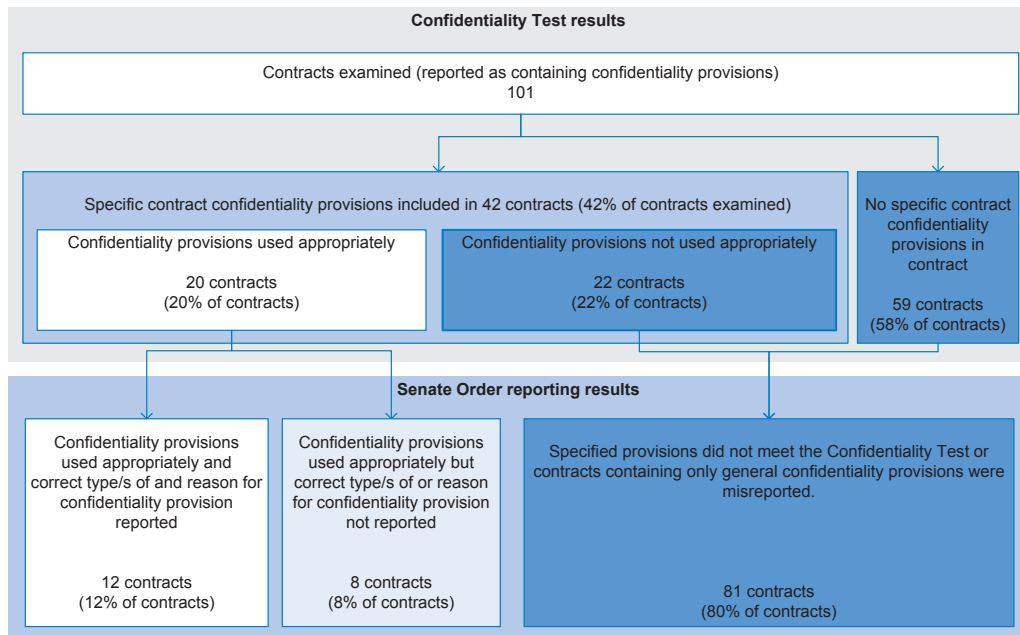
Confidentiality Test results

Contracts examined (reported as containing confidentiality provisions)
101

Specific contract confidentiality provisions included in 42 contracts (42% of contracts examined)

Confidentiality provisions used appropriately

20 contracts
(20% of contracts)

Confidentiality provisions not used appropriately

22 contracts
(22% of contracts)

No specific contract confidentiality provisions in contract

59 contracts
(58% of contracts)

Senate Order reporting results

Confidentiality provisions used appropriately and correct type/s of and reason for confidentiality provision reported

12 contracts
(12% of contracts)

Confidentiality provisions used appropriately but correct type/s of or reason for confidentiality provision not reported

8 contracts
(8% of contracts)

Specified provisions did not meet the Confidentiality Test or contracts containing only general confidentiality provisions were misreported.

81 contracts
(80% of contracts)